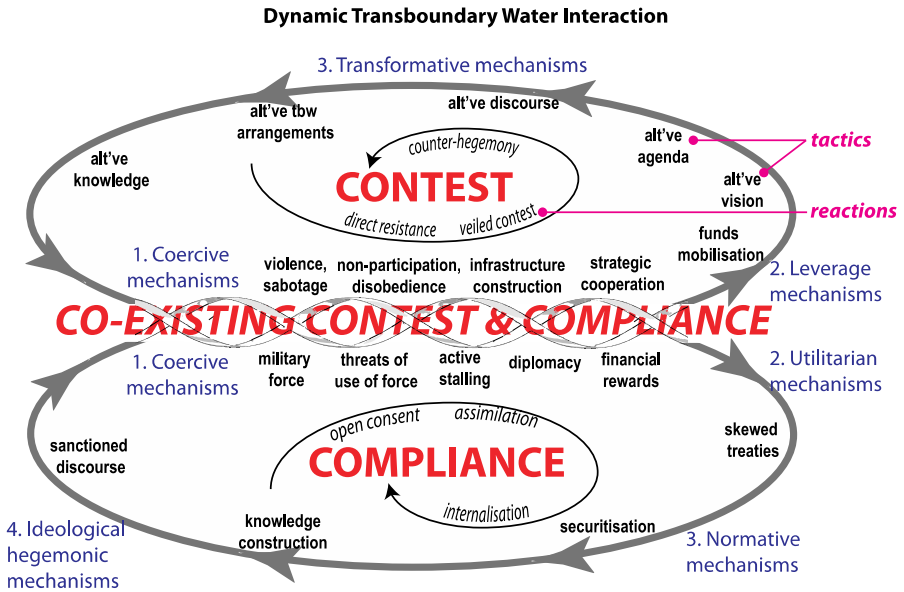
Dynamic Transboundary Water Interaction

3. Transformative mechanisms

alt've tbw arrangements

alt've discourse

alt've agenda

tactics

alt've knowledge

counter-hegemony

CONTEST

alt've vision

direct resistance

veiled contest

reactions

funds mobilisation

1. Coercive mechanisms

violence, sabotage

non-participation, disobedience

infrastructure construction

strategic cooperation

2. Leverage mechanisms

CO-EXISTING CONTEST & COMPLIANCE

1. Coercive mechanisms

military force

threats of use of force

active stalling

diplomacy

financial rewards

2. Utilitarian mechanisms

open consent

assimilation

sanctioned discourse

COMPLIANCE

skewed treaties

internalisation

4. Ideological hegemonic mechanisms

knowledge construction

securitisation

3. Normative mechanisms